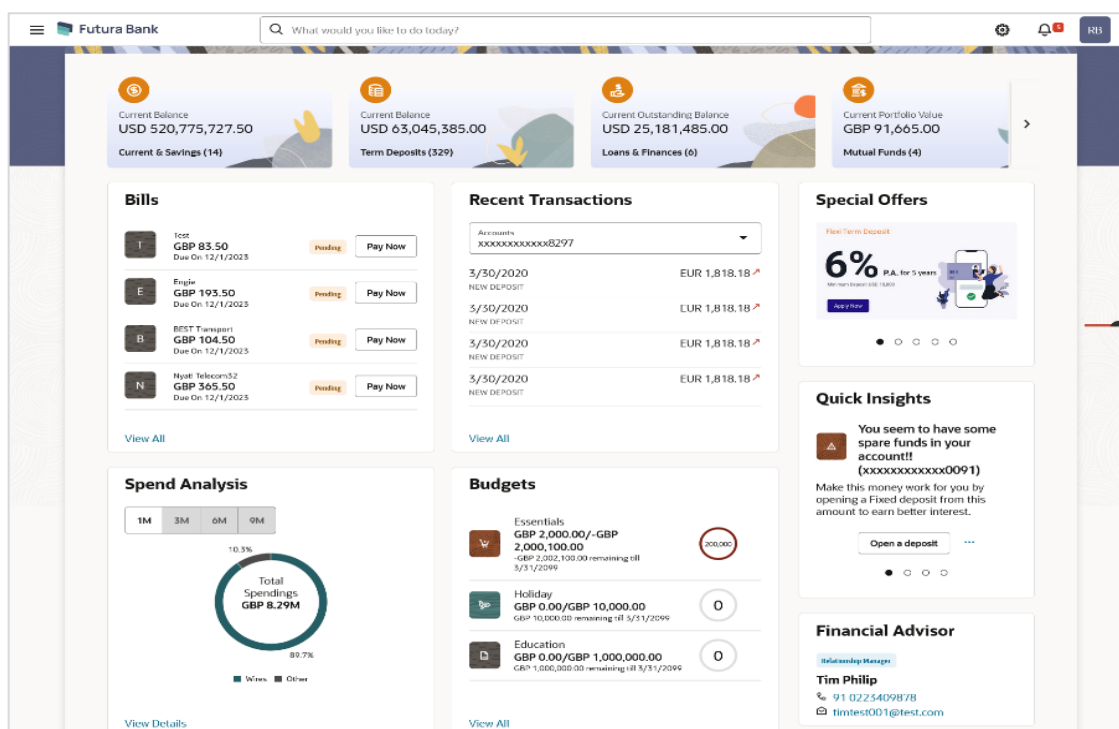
Futura Bank

What would you like to do today?

RB

Current Balance
USD 520,775,727.50
Current & Savings (14)

Current Balance
USD 63,045,385.00
Term Deposits (329)

Current Outstanding Balance
USD 25,181,485.00
Loans & Finances (6)

Current Portfolio Value
GBP 91,665.00
Mutual Funds (4)

Bills

T
Test
GBP 83.50
Due On 12/1/2023
Pending
Pay Now

E
Engie
GBP 193.50
Due On 12/1/2023
Pending
Pay Now

B
BEST Transport
GBP 104.50
Due On 12/1/2023
Pending
Pay Now

N
Nyati Telecom32
GBP 365.50
Due On 12/1/2023
Pending
Pay Now

View All

Recent Transactions

Accounts
xxxxxxxxxxxx8297

3/30/2020
NEW DEPOSIT
EUR 1,818.18

3/30/2020
NEW DEPOSIT
EUR 1,818.18

3/30/2020
NEW DEPOSIT
EUR 1,818.18

3/30/2020
NEW DEPOSIT
EUR 1,818.18

View All

Special Offers

Flexi Term Deposit
6% P.A. for 5 years
Minimum Deposit USD 10,000
Apply Now

Quick Insights

You seem to have some spare funds in your account!! (xxxxxxxxxxxx0091)
Make this money work for you by opening a Fixed deposit from this amount to earn better interest.
Open a deposit
...

Spend Analysis

1M 3M 6M 9M

10.3%
Total Spendings
GBP 8.29M
89.7%
Wines Other

View Details

Budgets

Essentials
GBP 2,000.00/-GBP 2,000,100.00
-GBP 2,002,100.00 remaining till 3/31/2099
200,000

Holiday
GBP 0.00/GBP 10,000.00
GBP 10,000.00 remaining till 3/31/2099
0

Education
GBP 0.00/GBP 1,000,000.00
GBP 1,000,000.00 remaining till 3/31/2099
0

View All

Financial Advisor

Relationship Manager
Tim Philip
91 0223409878
timtest001@test.com